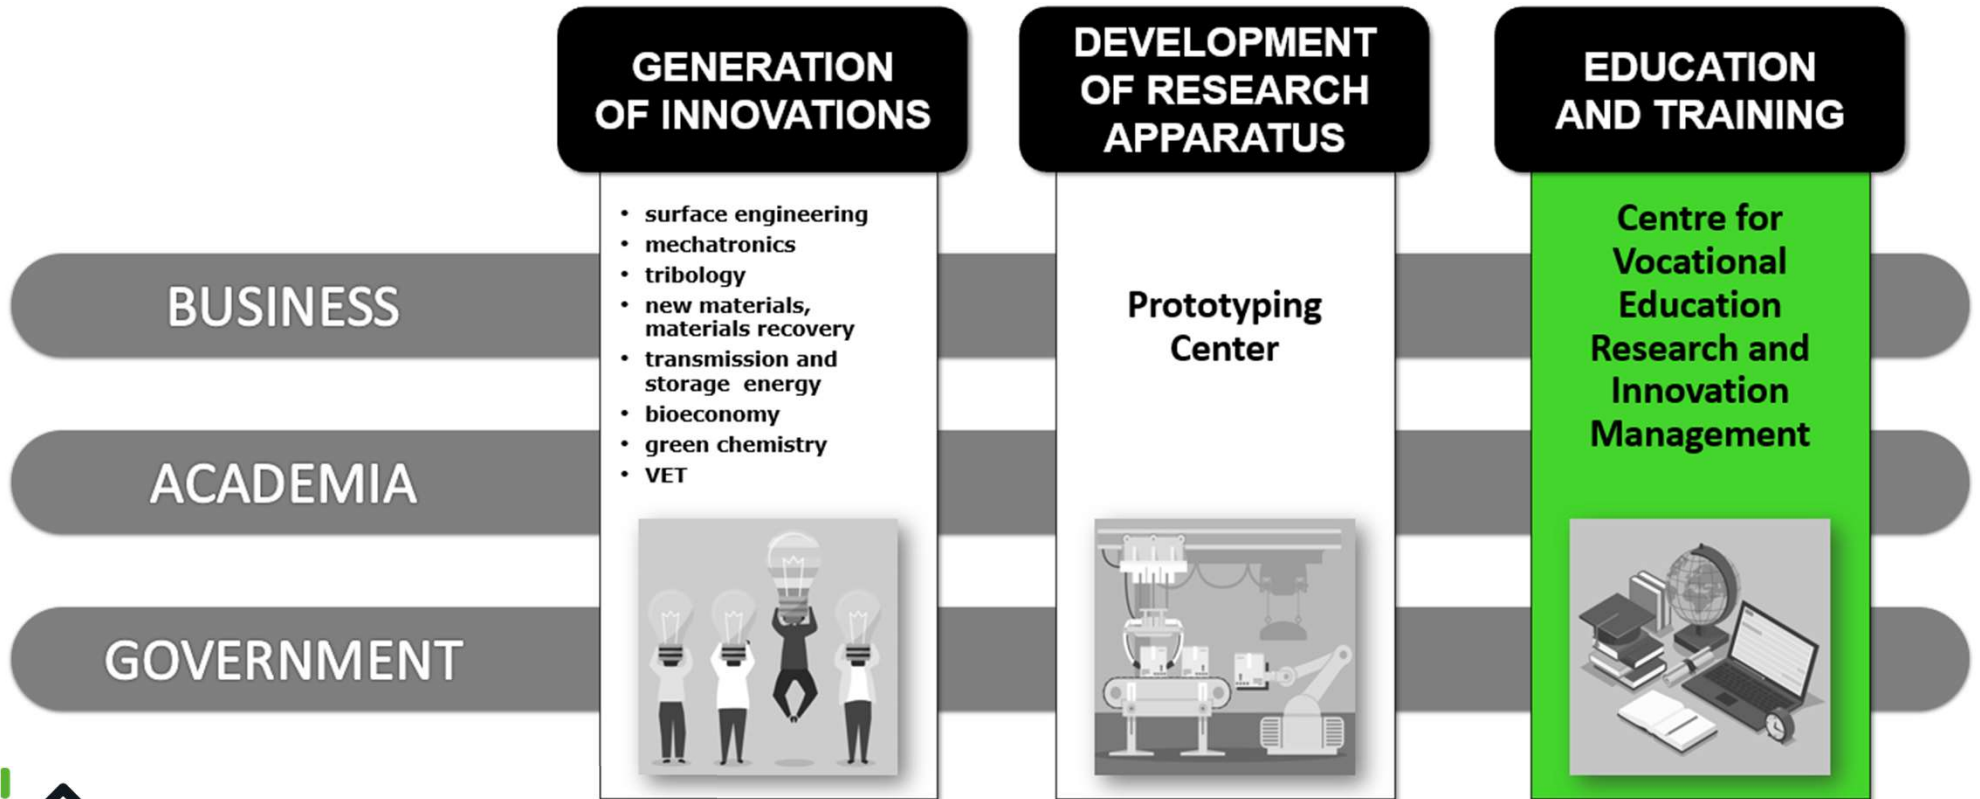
GENERATION OF INNOVATIONS

- surface engineering
- mechatronics
- tribology
- new materials, materials recovery
- transmission and storage energy
- bioeconomy
- green chemistry
- VET

DEVELOPMENT OF RESEARCH APPARATUS

Prototyping Center

EDUCATION AND TRAINING

Centre for Vocational Education Research and Innovation Management

BUSINESS

ACADEMIA

GOVERNMENT